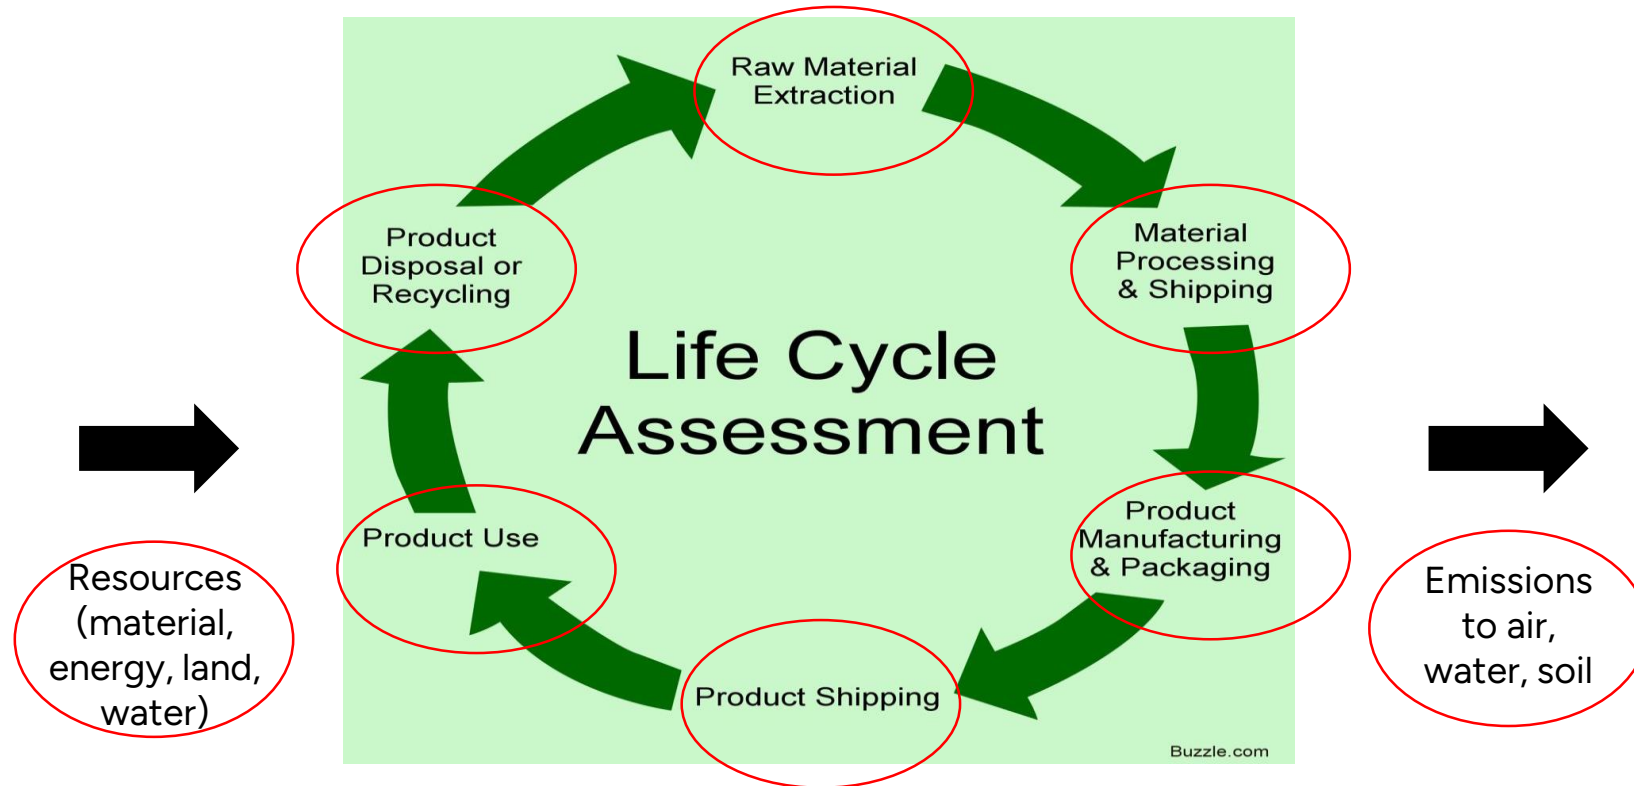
Resources (material, energy, land, water)

Raw Material Extraction

Material Processing & Shipping

Product Manufacturing & Packaging

Product Shipping

Product Use

Product Disposal or Recycling

Life Cycle Assessment

Buzzle.com

Emissions to air, water, soil